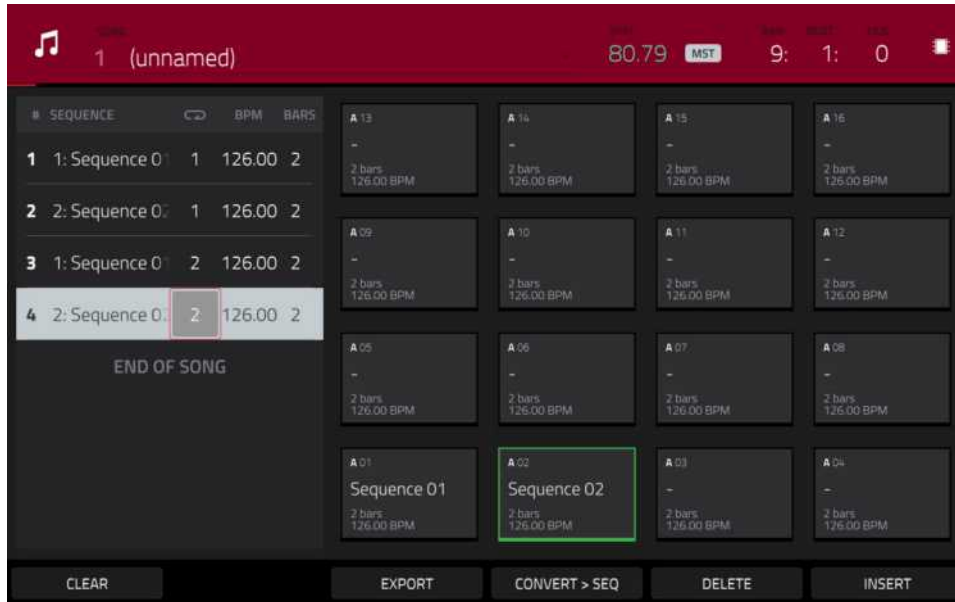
SONG
1 (unnamed)

BPM
80.79 MST

BAR BEAT TICK
9: 1: 0

| # SEQUENCE | | BPM | BARS |
|---|---|---|---|
| 1 1: Sequence 01 | 1 | 126.00 | 2 |
| 2 2: Sequence 02 | 1 | 126.00 | 2 |
| 3 1: Sequence 01 | 2 | 126.00 | 2 |
| 4 2: Sequence 02 | 2 | 126.00 | 2 |

END OF SONG

A 13
-
2 bars
126.00 BPM

A 14
-
2 bars
126.00 BPM

A 15
-
2 bars
126.00 BPM

A 16
-
2 bars
126.00 BPM

A 09
-
2 bars
126.00 BPM

A 10
-
2 bars
126.00 BPM

A 11
-
2 bars
126.00 BPM

A 12
-
2 bars
126.00 BPM

A 05
-
2 bars
126.00 BPM

A 06
-
2 bars
126.00 BPM

A 07
-
2 bars
126.00 BPM

A 08
-
2 bars
126.00 BPM

A 01
Sequence 01
2 bars
126.00 BPM

A 02
Sequence 02
2 bars
126.00 BPM

A 03
-
2 bars
126.00 BPM

A 04
-
2 bars
126.00 BPM

CLEAR
EXPORT
CONVERT > SEQ
DELETE
INSERT